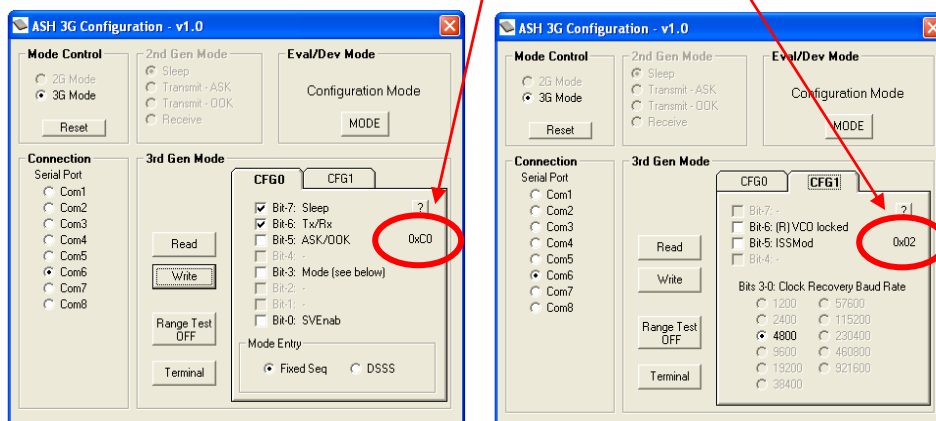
ASH 3G Configuration - v1.0

Mode Control
2G Mode
3G Mode
Reset

2nd Gen Mode
Sleep
Transmit - ASK
Transmit - OOK
Receive

Eval/Dev Mode
Configuration Mode
MODE

Connection
Serial Port
Com1
Com2
Com3
Com4
Com5
Com6
Com7
Com8

3rd Gen Mode
Read
Write
Range Test OFF
Terminal

CFG0 CFG1
?
Bit-7: Sleep
Bit-6: Tx/Rx
Bit-5: ASK/OOK
Bit-4: -
Bit-3: Mode (see below)
Bit-2: -
Bit-1: -
Bit-0: SVEnab
0xC0

Mode Entry
Fixed Seq
DSSS

ASH 3G Configuration - v1.0

Mode Control
2G Mode
3G Mode
Reset

2nd Gen Mode
Sleep
Transmit - ASK
Transmit - OOK
Receive

Eval/Dev Mode
Configuration Mode
MODE

Connection
Serial Port
Com1
Com2
Com3
Com4
Com5
Com6
Com7
Com8

3rd Gen Mode
Read
Write
Range Test OFF
Terminal

CFG0 CFG1
?
Bit-7: -
Bit-6: (R) VCO locked
Bit-5: ISSMod
Bit-4: -
0x02

Bits 3-0: Clock Recovery Baud Rate
1200
2400
4800
9600
19200
38400
57600
115200
230400
460800
921600